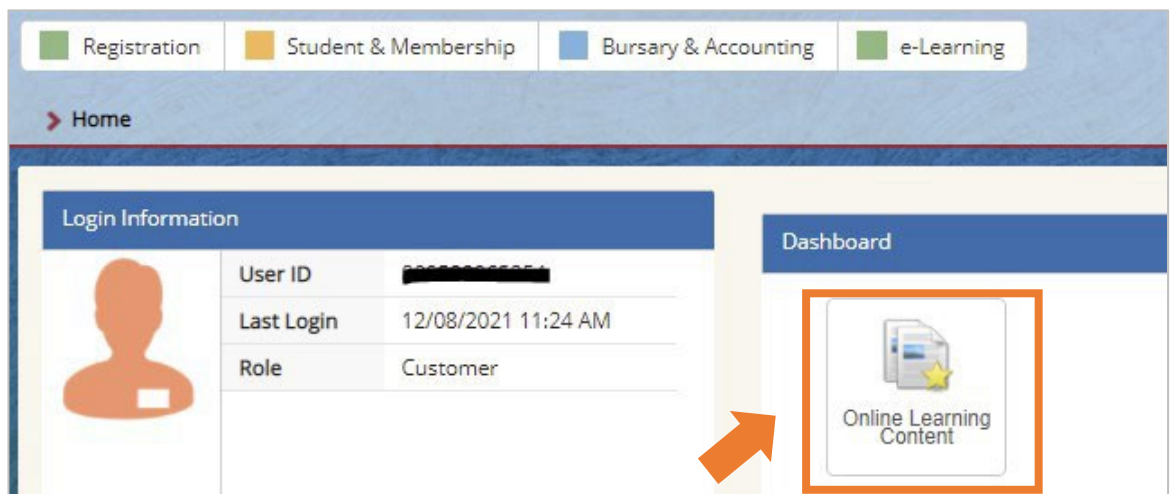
Registration | Student & Membership | Bursary & Accounting | e-Learning

Home

Login Information

| User ID | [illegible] |
|---|---|
| Last Login | 12/08/2021 11:24 AM |
| Role | Customer |

Dashboard

Online Learning Content